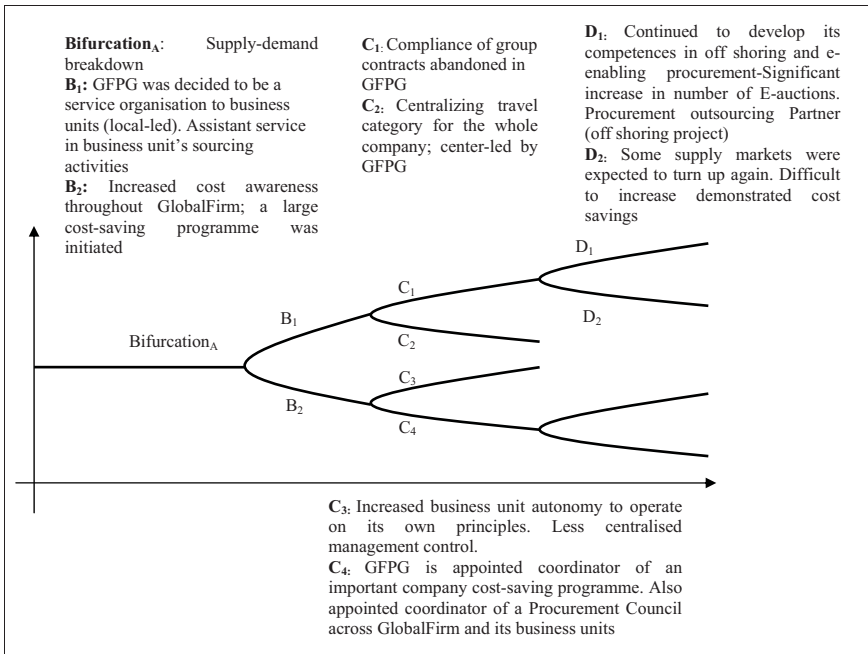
**Bifurcation$_A$**: Supply-demand breakdown
**B$_1$:** GFPG was decided to be a service organisation to business units (local-led). Assistant service in business unit's sourcing activities
**B$_2$:** Increased cost awareness throughout GlobalFirm; a large cost-saving programme was initiated

**C$_1$**: Compliance of group contracts abandoned in GFPG
**C$_2$:** Centralizing travel category for the whole company; center-led by GFPG

**D$_1$:** Continued to develop its competences in off shoring and e-enabling procurement-Significant increase in number of E-auctions. Procurement outsourcing Partner (off shoring project)
**D$_2$:** Some supply markets were expected to turn up again. Difficult to increase demonstrated cost savings

D$_1$

C$_1$

B$_1$

D$_2$

Bifurcation$_A$

C$_2$

C$_3$

B$_2$

C$_4$

**C$_3$**: Increased business unit autonomy to operate on its own principles. Less centralised management control.
**C$_4$**: GFPG is appointed coordinator of an important company cost-saving programme. Also appointed coordinator of a Procurement Council across GlobalFirm and its business units